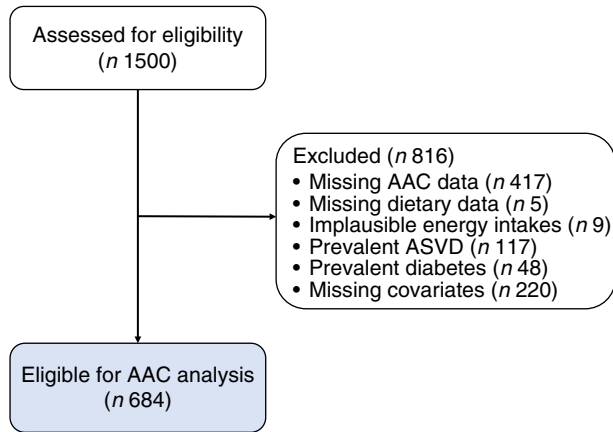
Assessed for eligibility
(*n* 1500)

Excluded (*n* 816)
• Missing AAC data (*n* 417)
• Missing dietary data (*n* 5)
• Implausible energy intakes (*n* 9)
• Prevalent ASVD (*n* 117)
• Prevalent diabetes (*n* 48)
• Missing covariates (*n* 220)

Eligible for AAC analysis
(*n* 684)